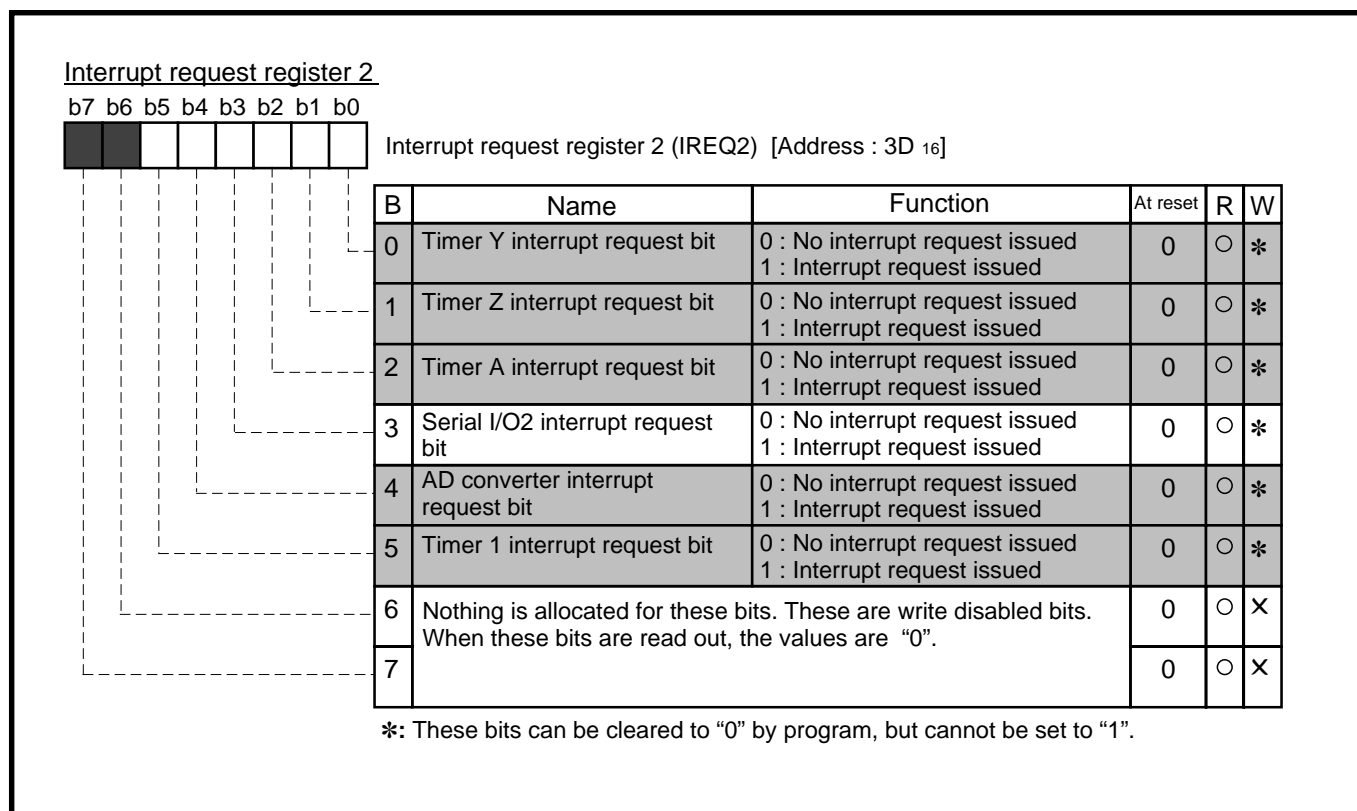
Interrupt request register 2

b7 b6 b5 b4 b3 b2 b1 b0

Interrupt request register 2 (IREQ2) [Address : 3D $_{16}$]

| B | Name | Function | At reset | R | W |
|---|---|---|---|---|---|
| 0 | Timer Y interrupt request bit | 0 : No interrupt request issued 1 : Interrupt request issued | 0 | ○ | ✻ |
| 1 | Timer Z interrupt request bit | 0 : No interrupt request issued 1 : Interrupt request issued | 0 | ○ | ✻ |
| 2 | Timer A interrupt request bit | 0 : No interrupt request issued 1 : Interrupt request issued | 0 | ○ | ✻ |
| 3 | Serial I/O2 interrupt request bit | 0 : No interrupt request issued 1 : Interrupt request issued | 0 | ○ | ✻ |
| 4 | AD converter interrupt request bit | 0 : No interrupt request issued 1 : Interrupt request issued | 0 | ○ | ✻ |
| 5 | Timer 1 interrupt request bit | 0 : No interrupt request issued 1 : Interrupt request issued | 0 | ○ | ✻ |
| 6 | Nothing is allocated for these bits. These are write disabled bits. When these bits are read out, the values are "0". | | 0 | ○ | × |
| 7 | | | 0 | ○ | × |

✻: These bits can be cleared to "0" by program, but cannot be set to "1".